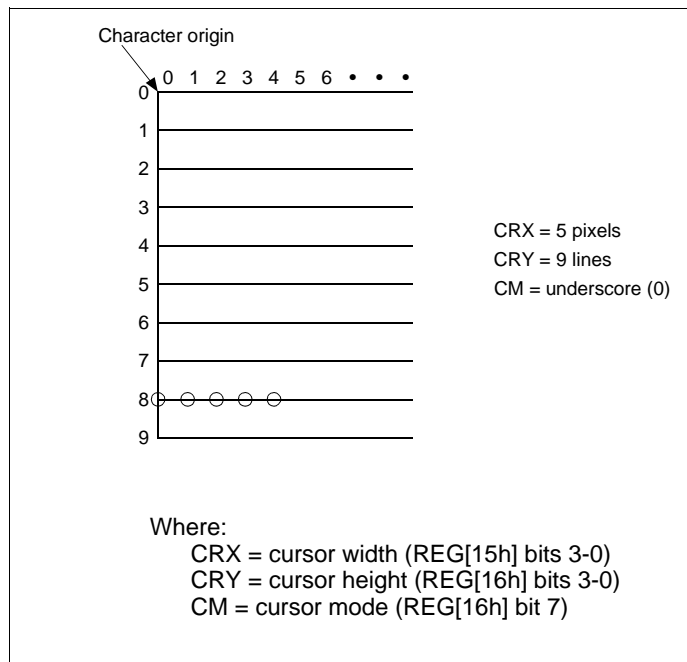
Character origin

0 1 2 3 4 5 6 • • •

0
1
2
3
4
5
6
7
8
9

CRX = 5 pixels
CRY = 9 lines
CM = underscore (0)

Where:
CRX = cursor width (REG[15h] bits 3-0)
CRY = cursor height (REG[16h] bits 3-0)
CM = cursor mode (REG[16h] bit 7)